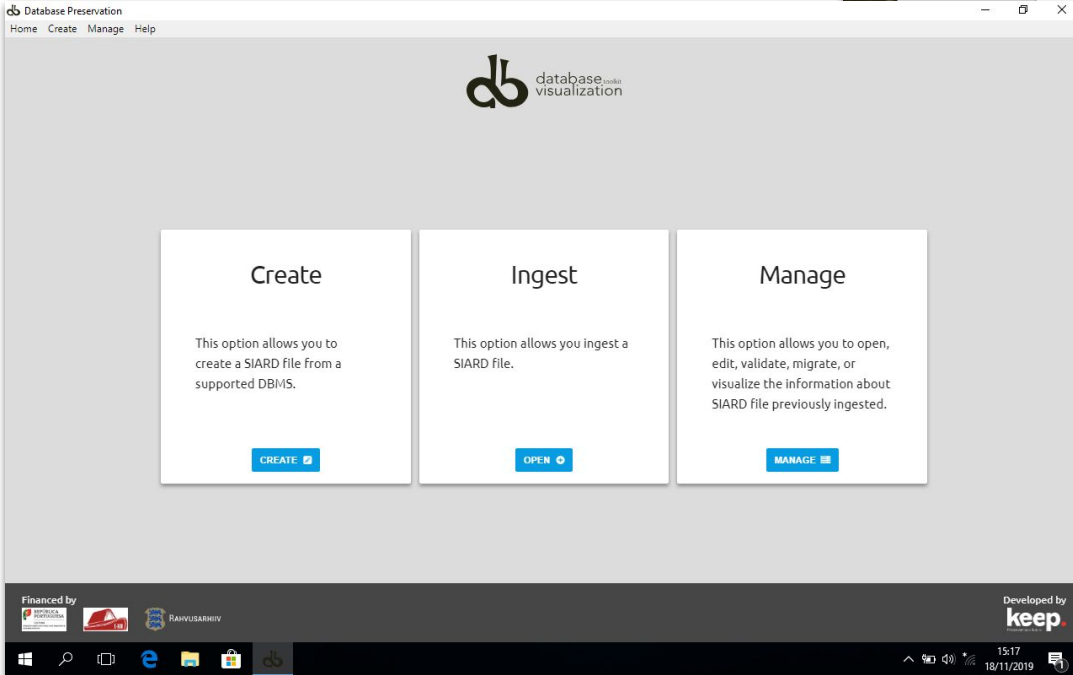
Database Preservation

Home Create Manage Help

database toolkit visualization

Create

This option allows you to create a SIARD file from a supported DBMS.

CREATE

Ingest

This option allows you ingest a SIARD file.

OPEN

Manage

This option allows you to open, edit, validate, migrate, or visualize the information about SIARD file previously ingested.

MANAGE

Financed by

REPÚBLICA PORTUGUESA

RAHVUSARHIIV

Developed by

keep

15:17
18/11/2019